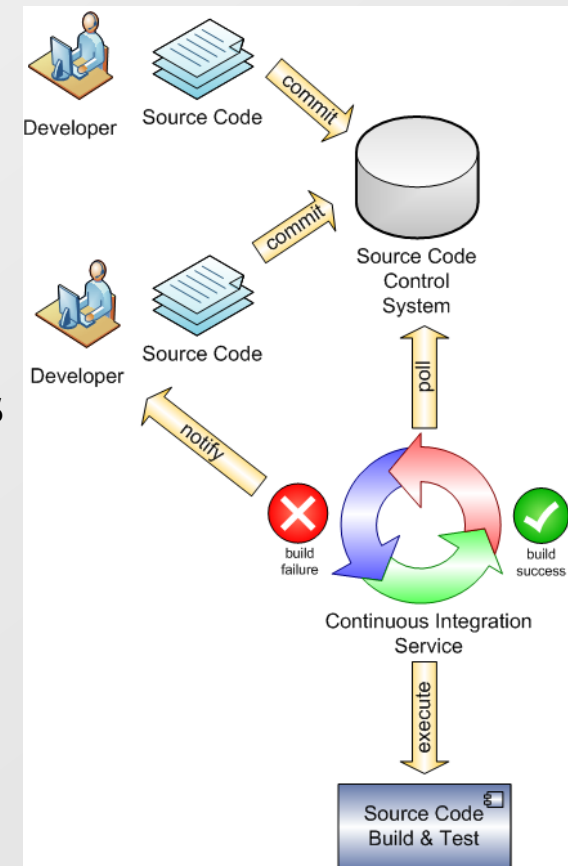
Developer

Source Code

commit

Source Code Control System

commit

Developer

Source Code

poll

notify

build failure

build success

Continuous Integration Service

execute

Source Code Build & Test